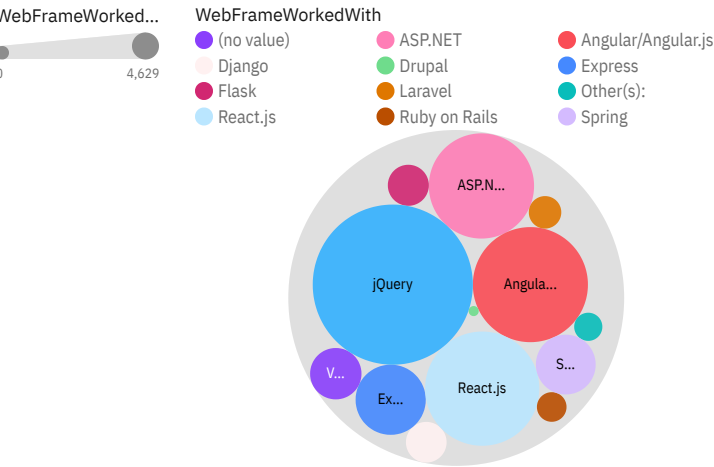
WebFrameWorked...

0

4,629

WebFrameWorkedWith

(no value)

ASP.NET

Angular/Angular.js

Django

Drupal

Express

Flask

Laravel

Other(s):

React.js

Ruby on Rails

Spring

ASP.N...

jQuery

Angula...

V...

S...

React.js

Ex...